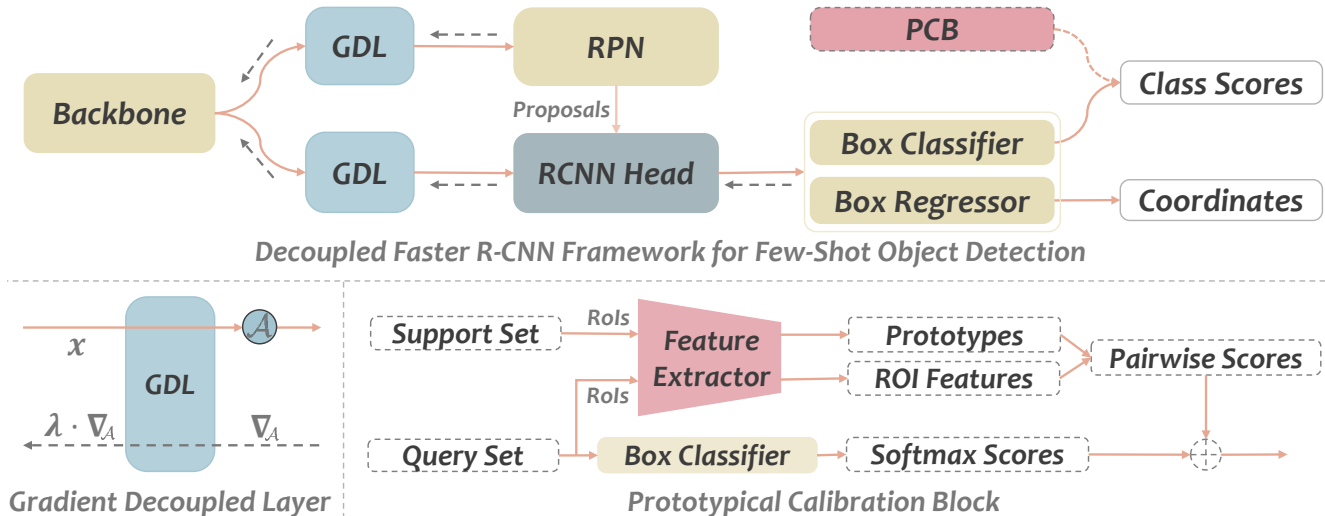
PCB

GDL

RPN

Class Scores

Backbone

Proposals

Box Classifier

GDL

RCNN Head

Box Regressor

Coordinates

Decoupled Faster R-CNN Framework for Few-Shot Object Detection

$\mathcal{A}$

$x$

GDL

$\lambda \cdot \nabla_{\mathcal{A}}$

$\nabla_{\mathcal{A}}$

Gradient Decoupled Layer

Support Set

RoIs

Feature Extractor

Prototypes

Pairwise Scores

RoIs

ROI Features

Query Set

Box Classifier

Softmax Scores

Prototypical Calibration Block